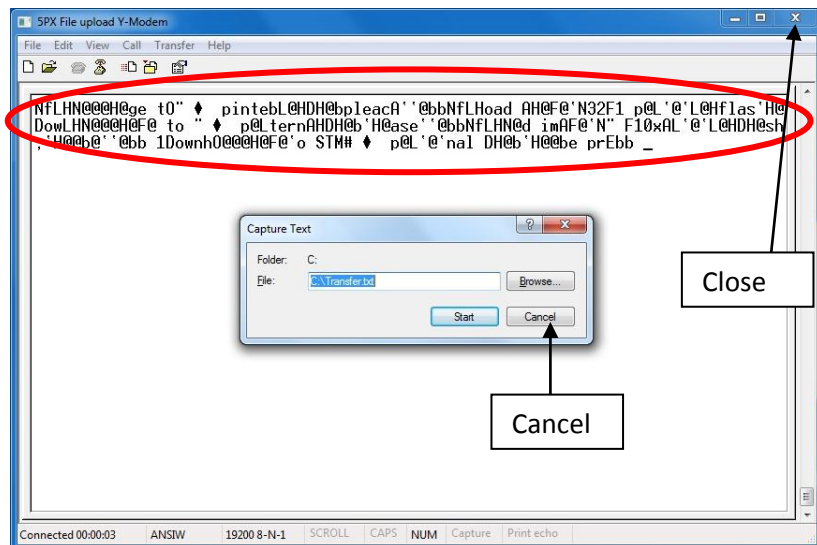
5PX File upload Y-Modem

File Edit View Call Transfer Help

NfLHN@@@H@ge tO" ♦ pintebL@HDH@bpleacA''@bbNfLHoad AH@F@'N32F1 p@L'@'L@Hflas'H@
DowLHN@@@H@F@ to " ♦ p@LternAHDH@b'H@ase''@bbNfLHN@d imAF@'N" F10xAL'@'L@HDH@sh
,'H@@b@''@bb 1DownhO@@@H@F@'o STM# ♦ p@L'@'nal DH@b'H@@be prEbb _

Capture Text

Folder: C:

File: C:\Transfer.txt

Browse...

Start

Cancel

Close

Cancel

Connected 00:00:03 ANSIW 19200 8-N-1 SCROLL CAPS NUM Capture Print echo